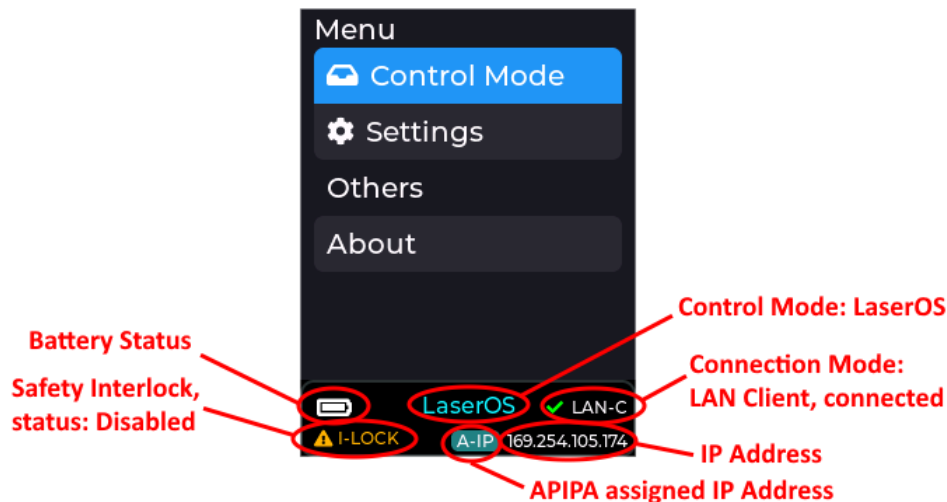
Menu

Control Mode

Settings

Others

About

Battery Status

Safety Interlock, status: Disabled

LaserOS

LAN-C

I-LOCK

A-IP 169.254.105.174

Control Mode: LaserOS

Connection Mode: LAN Client, connected

IP Address

APIPA assigned IP Address